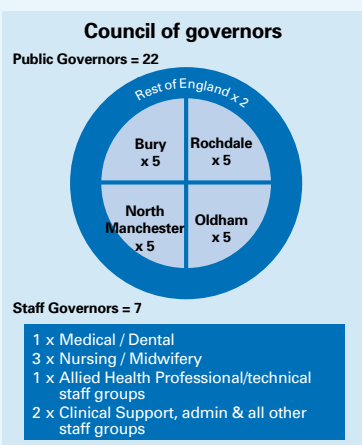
Council of governors

Public Governors = 22

Rest of England x 2

Bury x 5

Rochdale x 5

North Manchester x 5

Oldham x 5

Staff Governors = 7

1 x Medical / Dental
3 x Nursing / Midwifery
1 x Allied Health Professional/technical staff groups
2 x Clinical Support, admin & all other staff groups